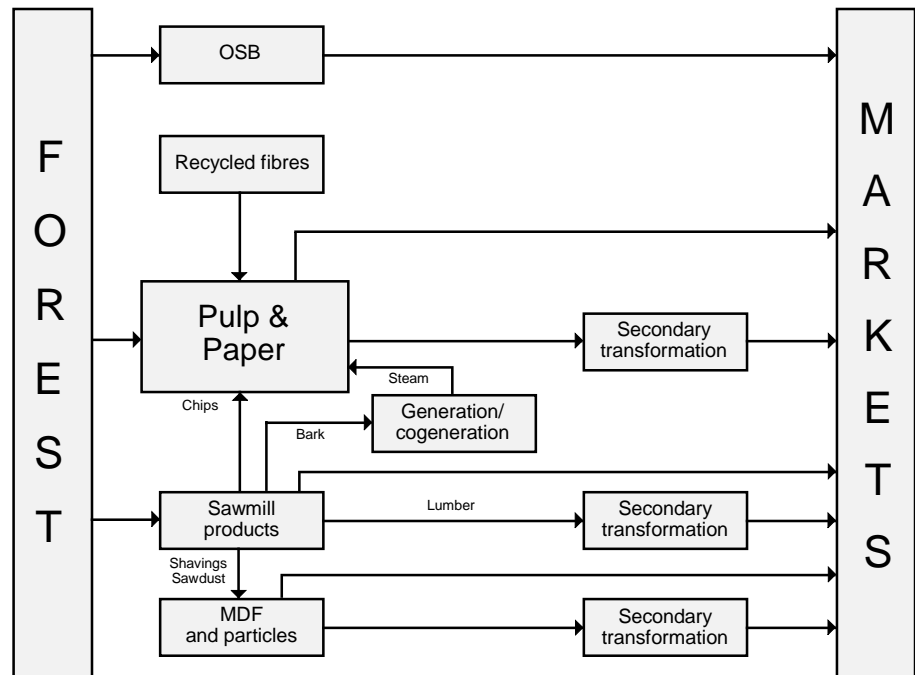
F
O
R
E
S
T

OSB

Recycled fibres

Pulp & Paper

Secondary transformation

Steam

Chips

Generation/ cogeneration

Bark

Sawmill products

Lumber

Secondary transformation

Shavings
Sawdust

MDF and particles

Secondary transformation

M
A
R
K
E
T
S